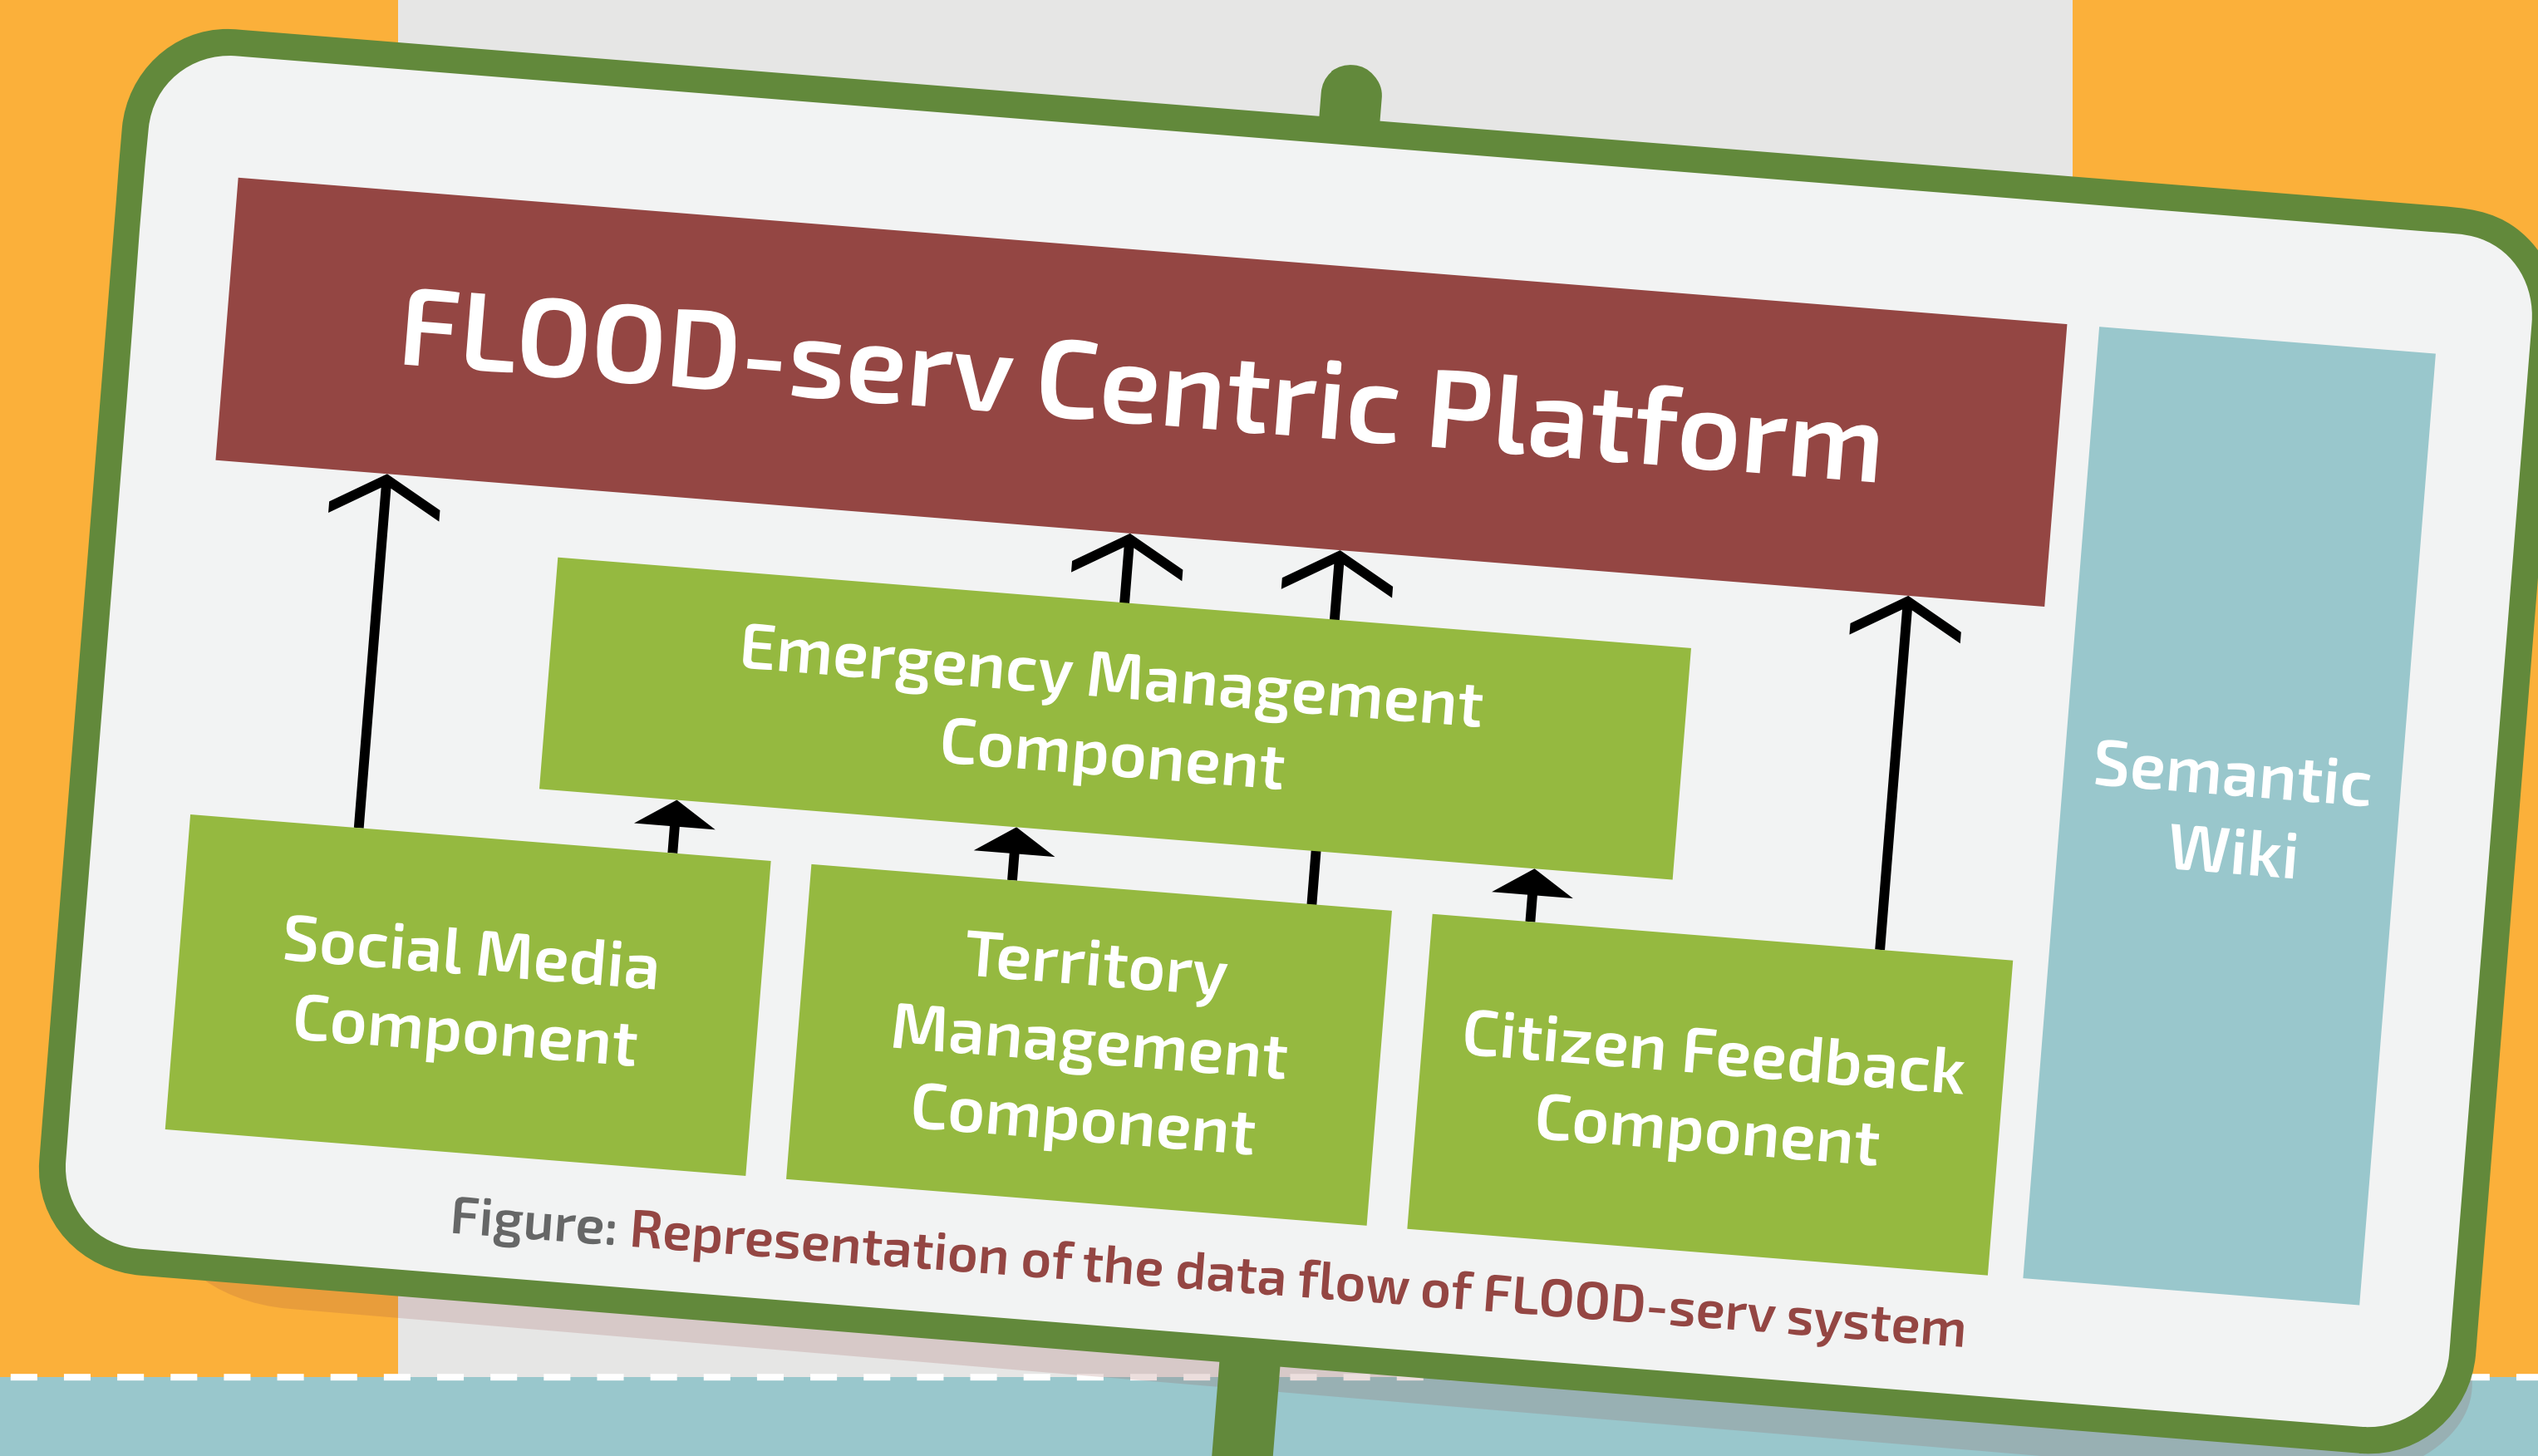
FLOOD-serv Centric Platform

Emergency Management Component

Semantic Wiki

Social Media Component

Territory Management Component

Citizen Feedback Component

Figure: Representation of the data flow of FLOOD-serv system